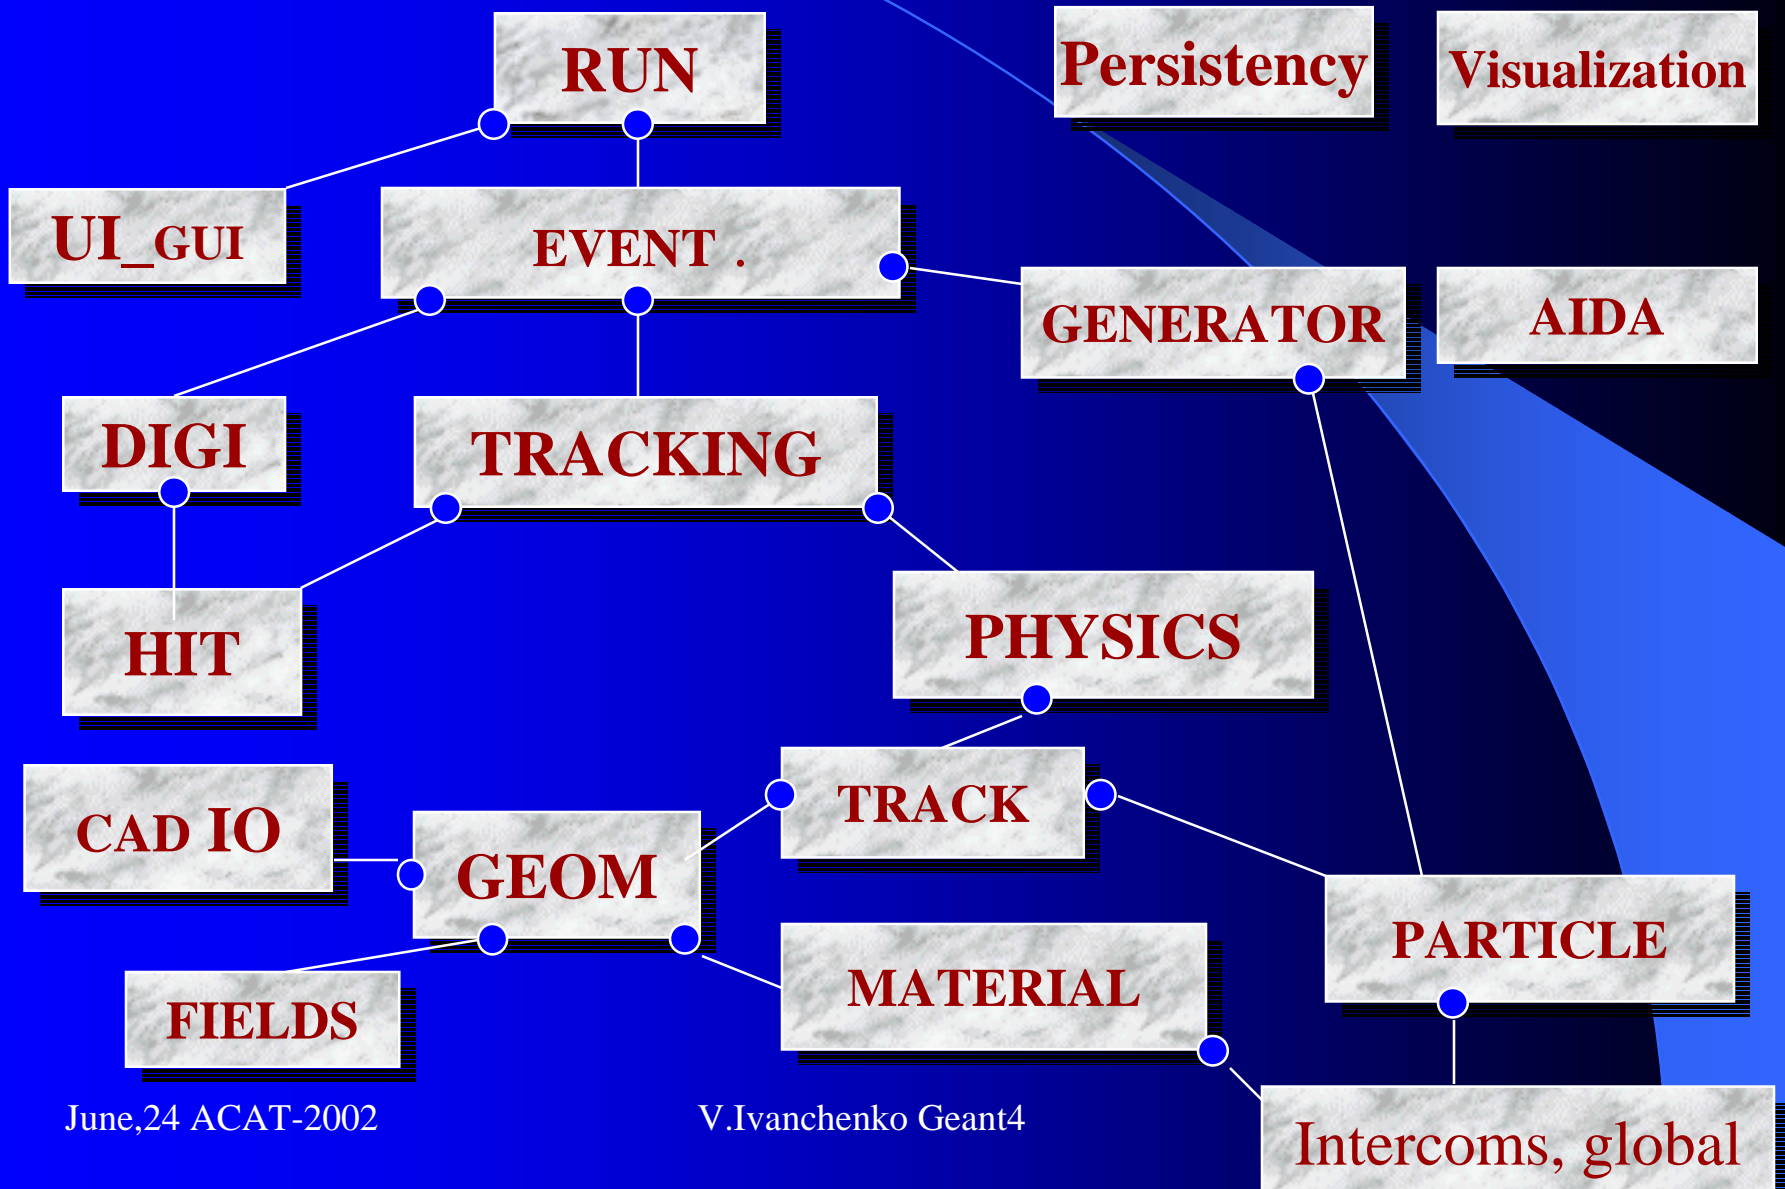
RUN

Persistency

Visualization

UI_GUI

EVENT .

GENERATOR

AIDA

DIGI

TRACKING

HIT

PHYSICS

CAD IO

TRACK

GEOM

PARTICLE

MATERIAL

FIELDS

Intercoms, global

June,24 ACAT-2002

V.Ivanchenko Geant4